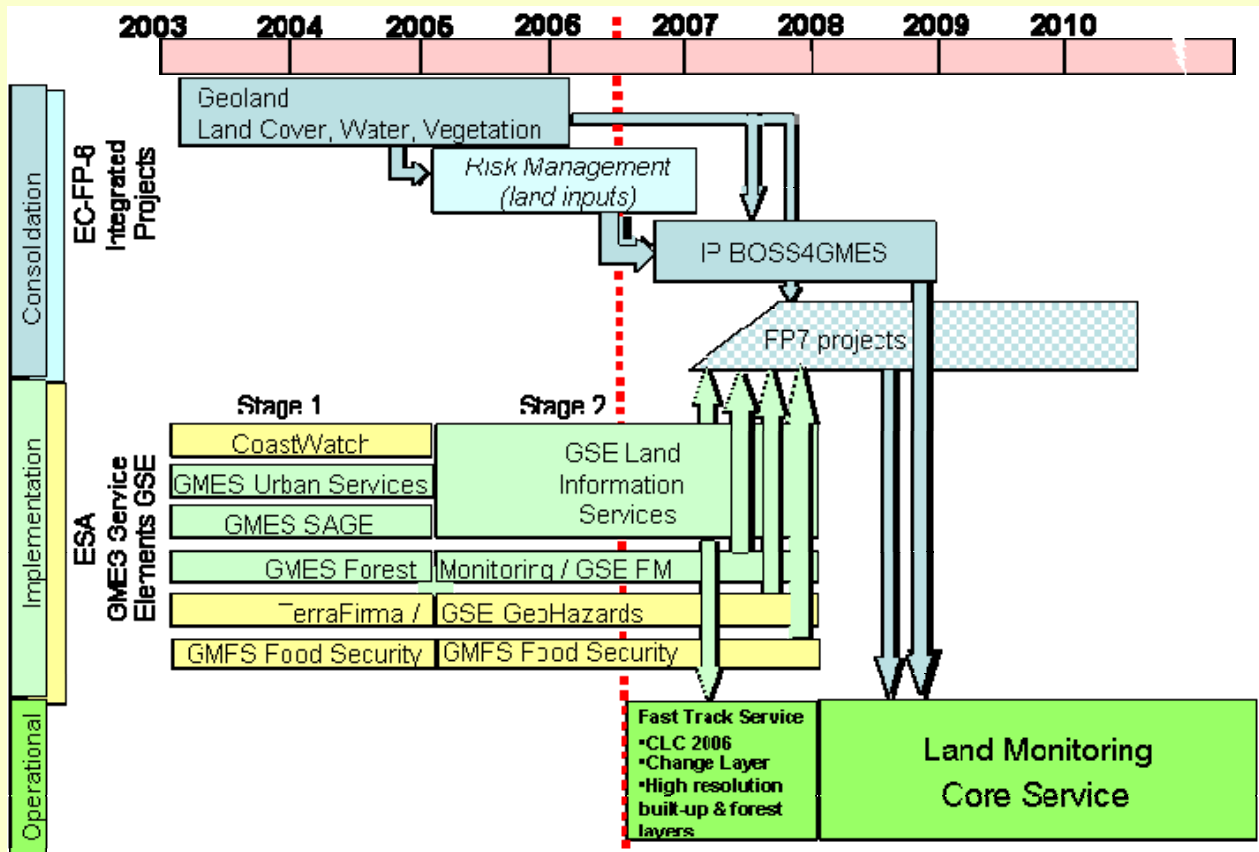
2003 2004 2005 2006 2007 2008 2009 2010

Consolidation

EC-FP-6 Integrated Projects

Geoland
Land Cover, Water, Vegetation

Risk Management
(land inputs)

IP BOSS4GMES

FP7 projects

Implementation

ESA GMES Service Elements GSE

Stage 1

Stage 2

CoastWatch

GMES Urban Services

GMES SAGE

GSE Land Information Services

GMES Forest

Monitoring / GSE FM

TerraFirma /

GSE GeoHazards

GMFS Food Security

GMFS Food Security

Operational

Fast Track Service
•CLC 2006
•Change Layer
•High resolution built-up & forest layers

Land Monitoring Core Service